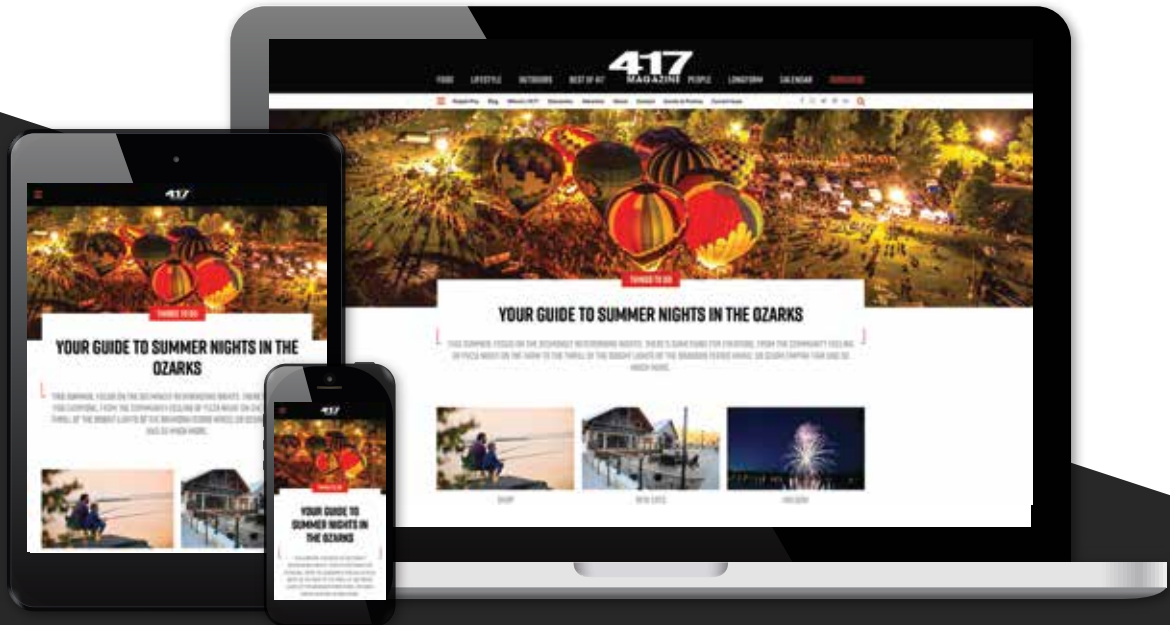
417 MAGAZINE

FOOD LIFESTYLE OUTDOORS BEST OF 417 PEOPLE LONGFORM CALENDAR SUBSCRIBE

THINGS TO DO

YOUR GUIDE TO SUMMER NIGHTS IN THE OZARKS

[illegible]

SHOP

BITE SIZE

HOLIDAY

417

THINGS TO DO

YOUR GUIDE TO SUMMER NIGHTS IN THE OZARKS

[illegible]

417

THINGS TO DO

YOUR GUIDE TO SUMMER NIGHTS IN THE OZARKS

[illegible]